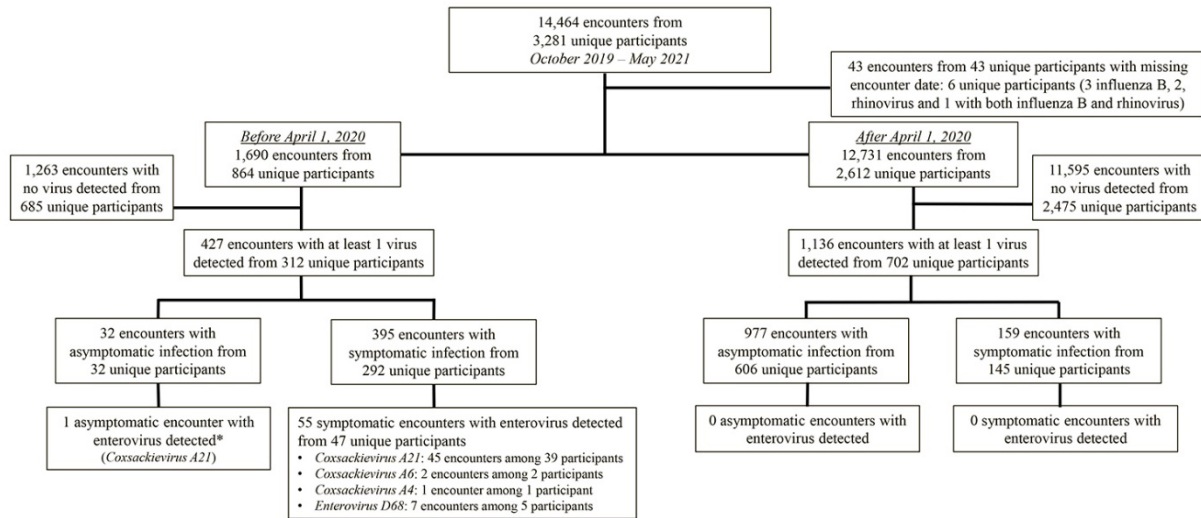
14,464 encounters from 3,281 unique participants
*October 2019 – May 2021*

43 encounters from 43 unique participants with missing encounter date: 6 unique participants (3 influenza B, 2, rhinovirus and 1 with both influenza B and rhinovirus)

*Before April 1, 2020*
1,690 encounters from 864 unique participants

1,263 encounters with no virus detected from 685 unique participants

427 encounters with at least 1 virus detected from 312 unique participants

32 encounters with asymptomatic infection from 32 unique participants

1 asymptomatic encounter with enterovirus detected*
(*Coxsackievirus A21*)

395 encounters with symptomatic infection from 292 unique participants

55 symptomatic encounters with enterovirus detected from 47 unique participants
• *Coxsackievirus A21*: 45 encounters among 39 participants
• *Coxsackievirus A6*: 2 encounters among 2 participants
• *Coxsackievirus A4*: 1 encounter among 1 participant
• *Enterovirus D68*: 7 encounters among 5 participants

*After April 1, 2020*
12,731 encounters from 2,612 unique participants

11,595 encounters with no virus detected from 2,475 unique participants

1,136 encounters with at least 1 virus detected from 702 unique participants

977 encounters with asymptomatic infection from 606 unique participants

0 asymptomatic encounters with enterovirus detected

159 encounters with symptomatic infection from 145 unique participants

0 symptomatic encounters with enterovirus detected